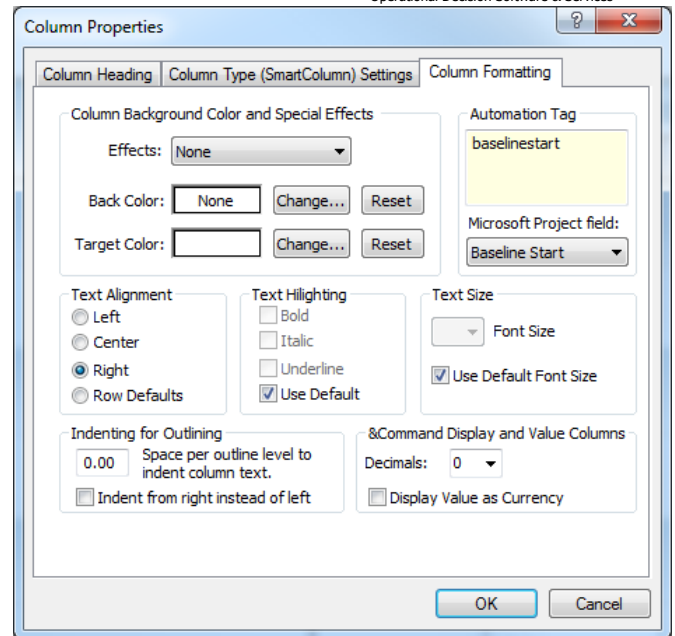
Operational Decision Software & Services

Column Properties

?

X

Column Heading | Column Type (SmartColumn) Settings | Column Formatting

Column Background Color and Special Effects

Effects: None

Back Color: None Change... Reset

Target Color: Change... Reset

Automation Tag

baselinestart

Microsoft Project field:

Baseline Start

Text Alignment

Left

Center

Right

Row Defaults

Text Hilighting

Bold

Italic

Underline

Use Default

Text Size

Font Size

Use Default Font Size

Indenting for Outlining

0.00 Space per outline level to indent column text.

Indent from right instead of left

&Command Display and Value Columns

Decimals: 0

Display Value as Currency

OK

Cancel